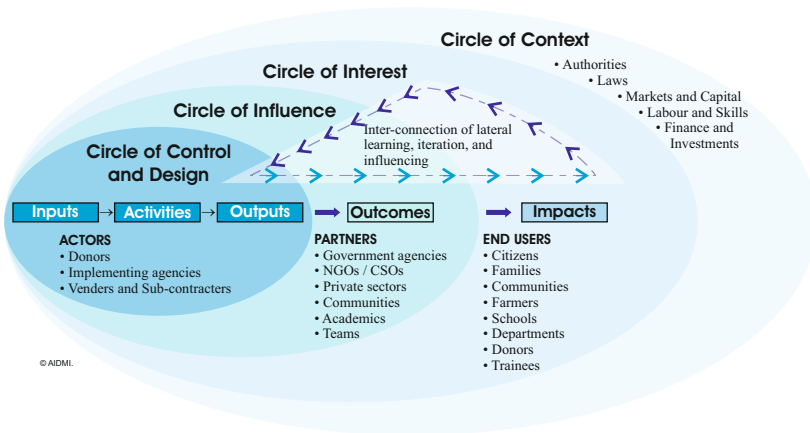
Circle of Context

• Authorities
• Laws
• Markets and Capital
• Labour and Skills
• Finance and Investments

Circle of Interest

Circle of Influence

Inter-connection of lateral learning, iteration, and influencing

Circle of Control and Design

Inputs → Activities → Outputs → Outcomes → Impacts

ACTORS
• Donors
• Implementing agencies
• Venders and Sub-contracters

PARTNERS
• Government agencies
• NGOs / CSOs
• Private sectors
• Communities
• Academics
• Teams

END USERS
• Citizens
• Families
• Communities
• Farmers
• Schools
• Departments
• Donors
• Trainees

© AIDMI.